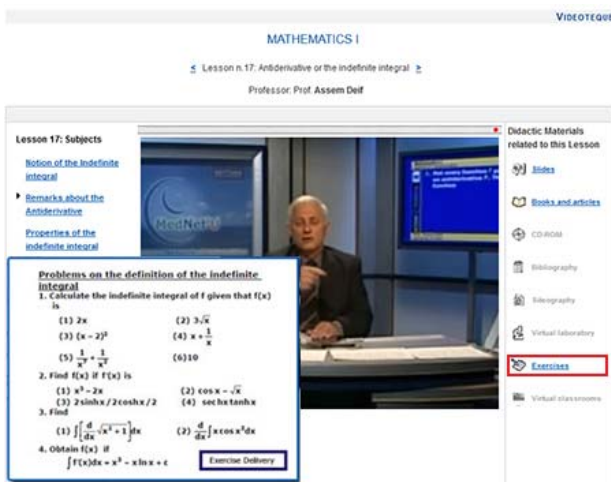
VIDEOTEQU

MATHEMATICS I

< Lesson n.17: Antiderivative or the indefinite integral >

Professor: Prof. Assem Deif

Lesson 17: Subjects

Notion of the Indefinite integral

Remarks about the Antiderivative

Properties of the indefinite integral

MedNet

1. Not every function f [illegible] an antiderivative F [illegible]

Problems on the definition of the indefinite integral

1. Calculate the indefinite integral of f given that f(x) is

(1) $2x$ (2) $3\sqrt{x}$

(3) $(x-2)^2$ (4) $x+\frac{1}{x}$

(5) $\frac{1}{x^2}+\frac{1}{x^3}$ (6)10

2. Find f(x) if f'(x) is

(1) $x^3-2x$ (2) $\cos x-\sqrt{x}$

(3) $2\sinh x/2\cosh x/2$ (4) $\operatorname{sech} x\tanh x$

3. Find

(1) $\int\left[\frac{d}{dx}\sqrt{x^3+1}\right]dx$ (2) $\frac{d}{dx}\int x\cos x^2dx$

4. Obtain f(x) if

$\int f'(x)dx = x^3 - x\ln x + c$

Exercise Delivery

Didactic Materials related to this Lesson

Slides

Books and articles

CD-ROM

Bibliography

Sileography

Virtual laboratory

Exercises

Virtual classrooms